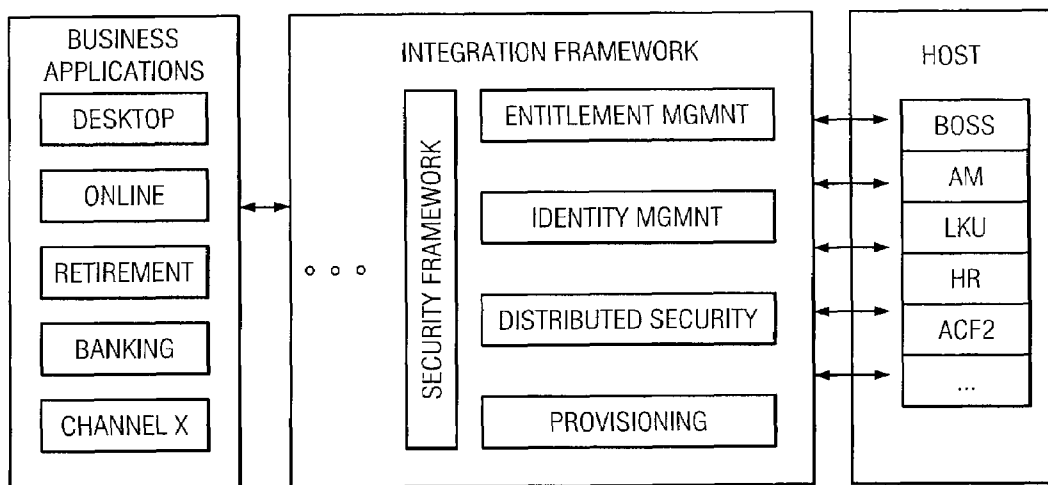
BUSINESS APPLICATIONS

DESKTOP

ONLINE

RETIREMENT

BANKING

CHANNEL X

INTEGRATION FRAMEWORK

SECURITY FRAMEWORK

ENTITLEMENT MGMNT

IDENTITY MGMNT

DISTRIBUTED SECURITY

PROVISIONING

HOST

BOSS

AM

LKU

HR

ACF2

...